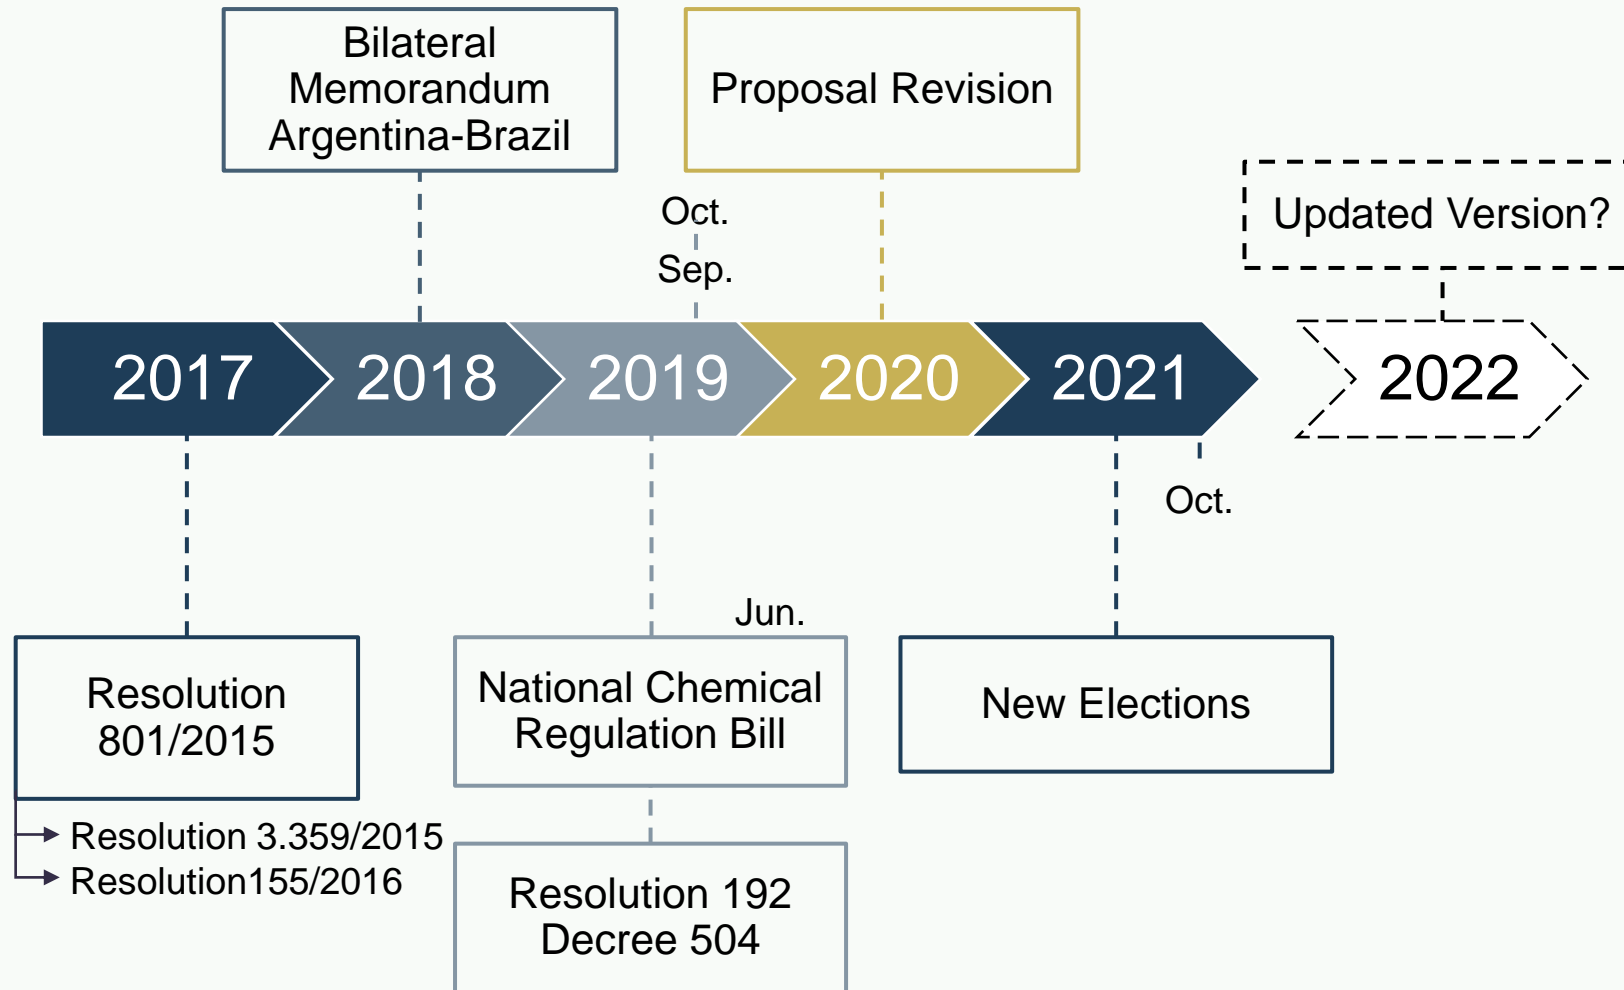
Bilateral Memorandum Argentina-Brazil

Proposal Revision

Updated Version?

Oct.

Sep.

2017

2018

2019

2020

2021

2022

Oct.

Jun.

Resolution 801/2015

Resolution 3.359/2015

Resolution155/2016

National Chemical Regulation Bill

Resolution 192
Decree 504

New Elections